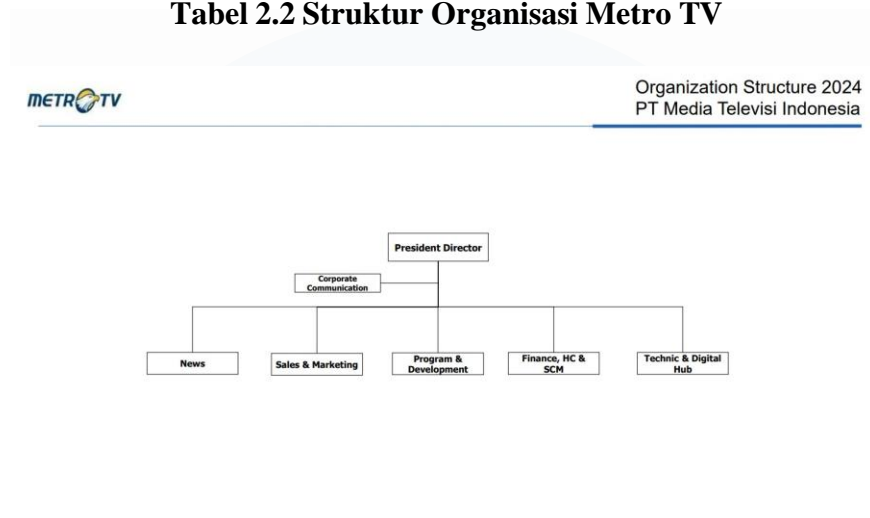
Tabel 2.2 Struktur Organisasi Metro TV

METRO TV

Organization Structure 2024
PT Media Televisi Indonesia

President Director

Corporate Communication

News

Sales & Marketing

Program & Development

Finance, HC & SCM

Technic & Digital Hub